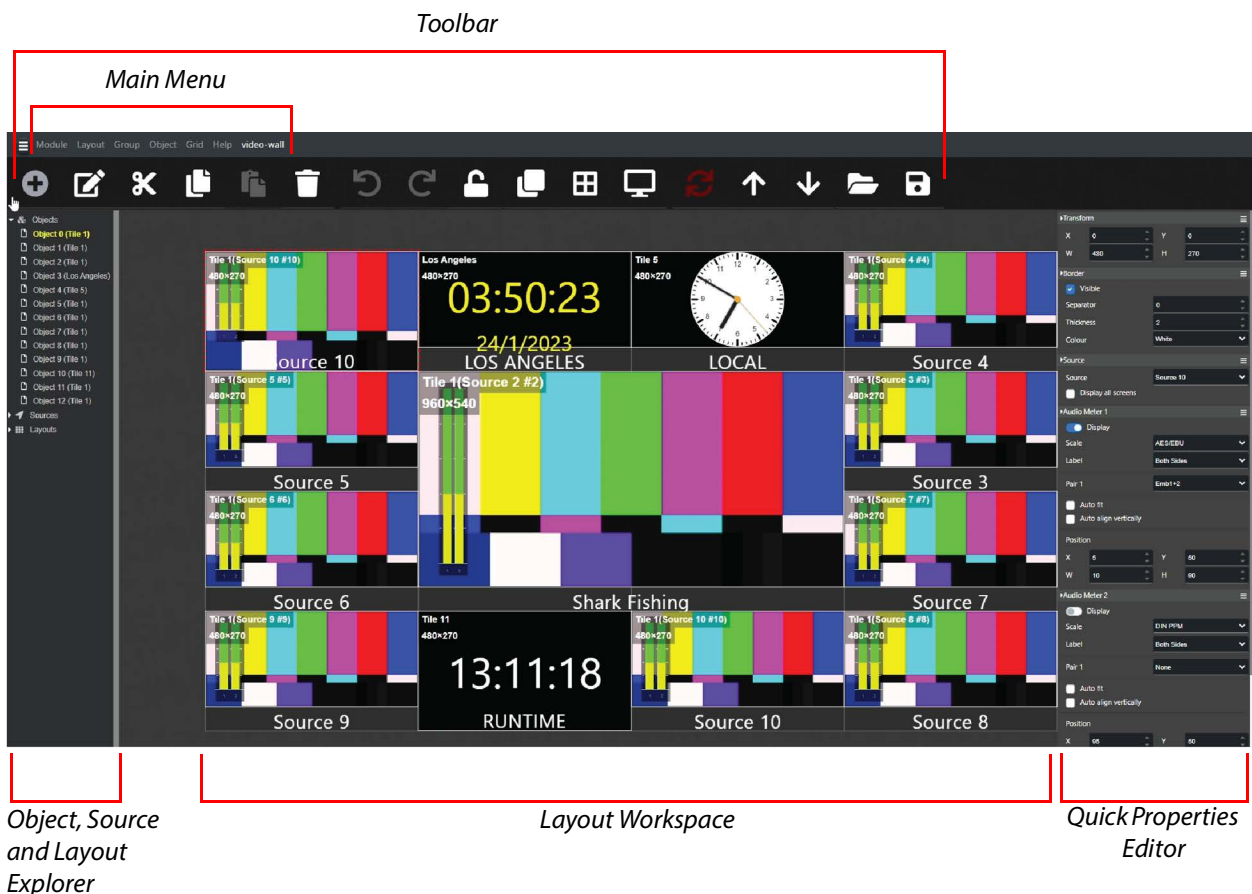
Toolbar

Main Menu

Module Layout Group Object Grid Help video-wall

Objects
Object 0 (Tile 1)
Object 1 (Tile 1)
Object 2 (Tile 1)
Object 3 (Los Angeles)
Object 4 (Tile 5)
Object 5 (Tile 1)
Object 6 (Tile 1)
Object 7 (Tile 1)
Object 8 (Tile 1)
Object 9 (Tile 1)
Object 10 (Tile 11)
Object 11 (Tile 1)
Object 12 (Tile 1)
Sources
Layouts

Tile 1(Source 10 #10)
480×270
Source 10

Los Angeles
480×270
03:50:23
24/1/2023
LOS ANGELES

Tile 5
480×270
LOCAL

Tile 1(Source 4 #4)
480×270
Source 4

Tile 1(Source 5 #5)
480×270
Source 5

Tile 1(Source 2 #2)
960×540
Shark Fishing

Tile 1(Source 3 #3)
480×270
Source 3

Tile 1(Source 6 #6)
480×270
Source 6

Tile 1(Source 7 #7)
480×270
Source 7

Tile 1(Source 9 #9)
480×270
Source 9

Tile 11
480×270
13:11:18
RUNTIME

Tile 1(Source 10 #10)
480×270
Source 10

Tile 1(Source 8 #8)
480×270
Source 8

Transform
X 0 Y 0
W 480 H 270
Border
Visible
Separator 0
Thickness 2
Colour White
Source
Source Source 10
Display all screens
Audio Meter 1
Display
Scale AES/EBU
Label Both Sides
Pair 1 Emb1+2
Auto fit
Auto align vertically
Position
X 5 Y 50
W 10 H 90
Audio Meter 2
Display
Scale DIN PPM
Label Both Sides
Pair 1 None
Auto fit
Auto align vertically
Position
X 95 Y 50

Object, Source and Layout Explorer

Layout Workspace

Quick Properties Editor